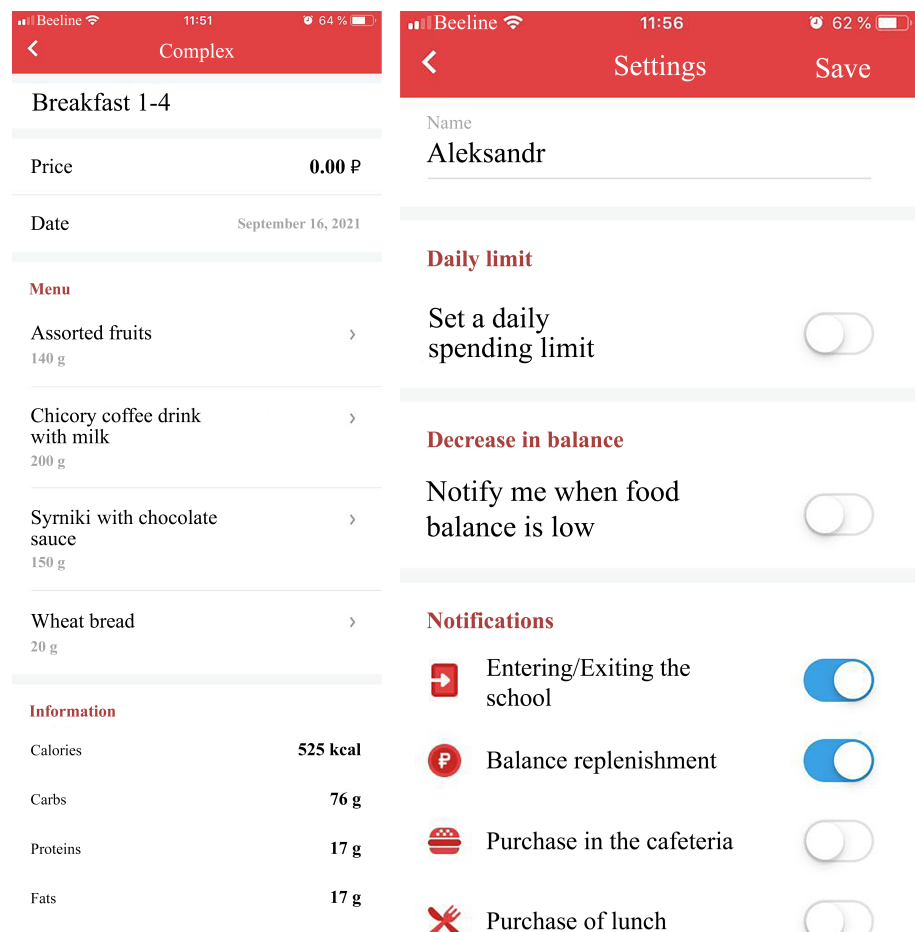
Beeline 11:51 64 %

Complex

Breakfast 1-4

Price 0.00 ₽

Date September 16, 2021

Menu

Assorted fruits
140 g

Chicory coffee drink with milk
200 g

Syrniki with chocolate sauce
150 g

Wheat bread
20 g

Information

Calories 525 kcal

Carbs 76 g

Proteins 17 g

Fats 17 g

Beeline 11:56 62 %

Settings Save

Name
Aleksandr

Daily limit

Set a daily spending limit

Decrease in balance

Notify me when food balance is low

Notifications

Entering/Exiting the school

Balance replenishment

Purchase in the cafeteria

Purchase of lunch